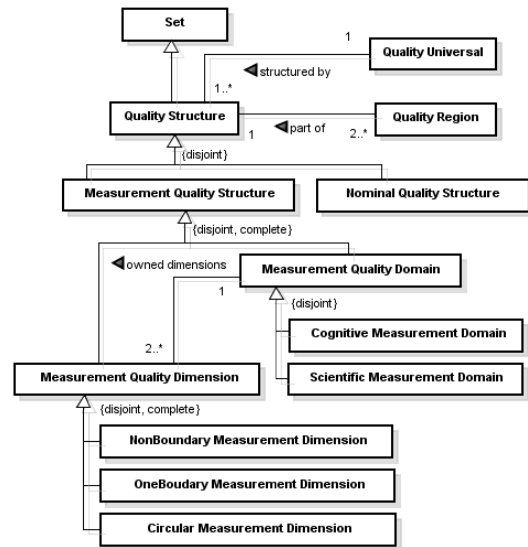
Set

1

Quality Universal

structured by

1..*

Quality Structure

1

part of

2..*

Quality Region

{disjoint}

Measurement Quality Structure

Nominal Quality Structure

{disjoint, complete}

owned dimensions

Measurement Quality Domain

1

{disjoint}

Cognitive Measurement Domain

2..*

Scientific Measurement Domain

Measurement Quality Dimension

{disjoint, complete}

NonBoundary Measurement Dimension

OneBoudary Measurement Dimension

Circular Measurement Dimension